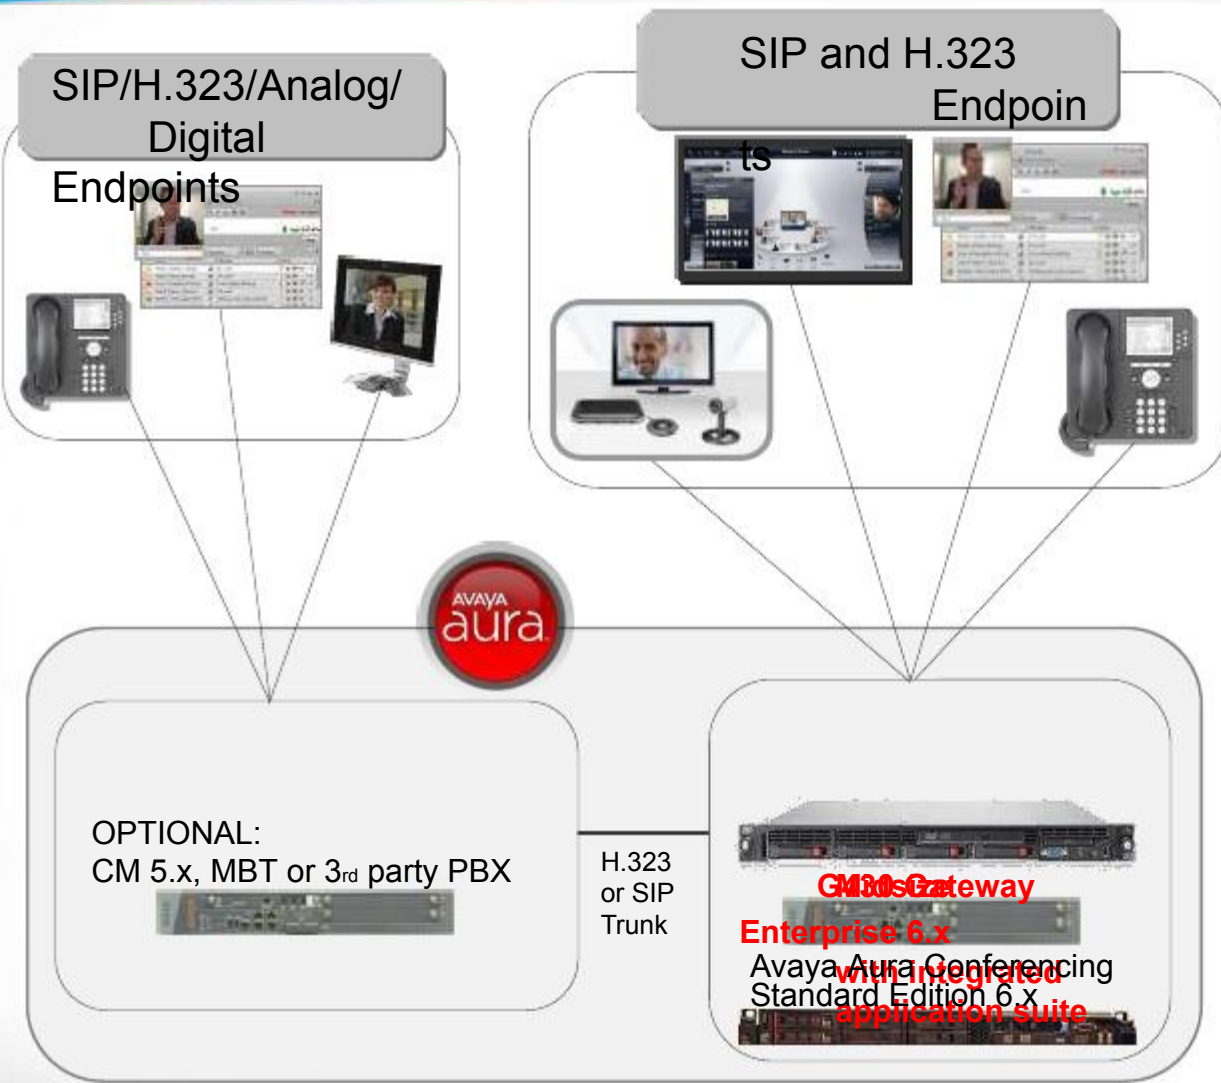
SIP/H.323/Analog/ Digital Endpoints

SIP and H.323 Endpoints

AVAYA aura

OPTIONAL:
CM 5.x, MBT or 3rd party PBX

H.323 or SIP Trunk

G430 Gateway
CM 6.x
Enterprise 6.x
with integrated application suite
Avaya Aura Conferencing Standard Edition 6.x